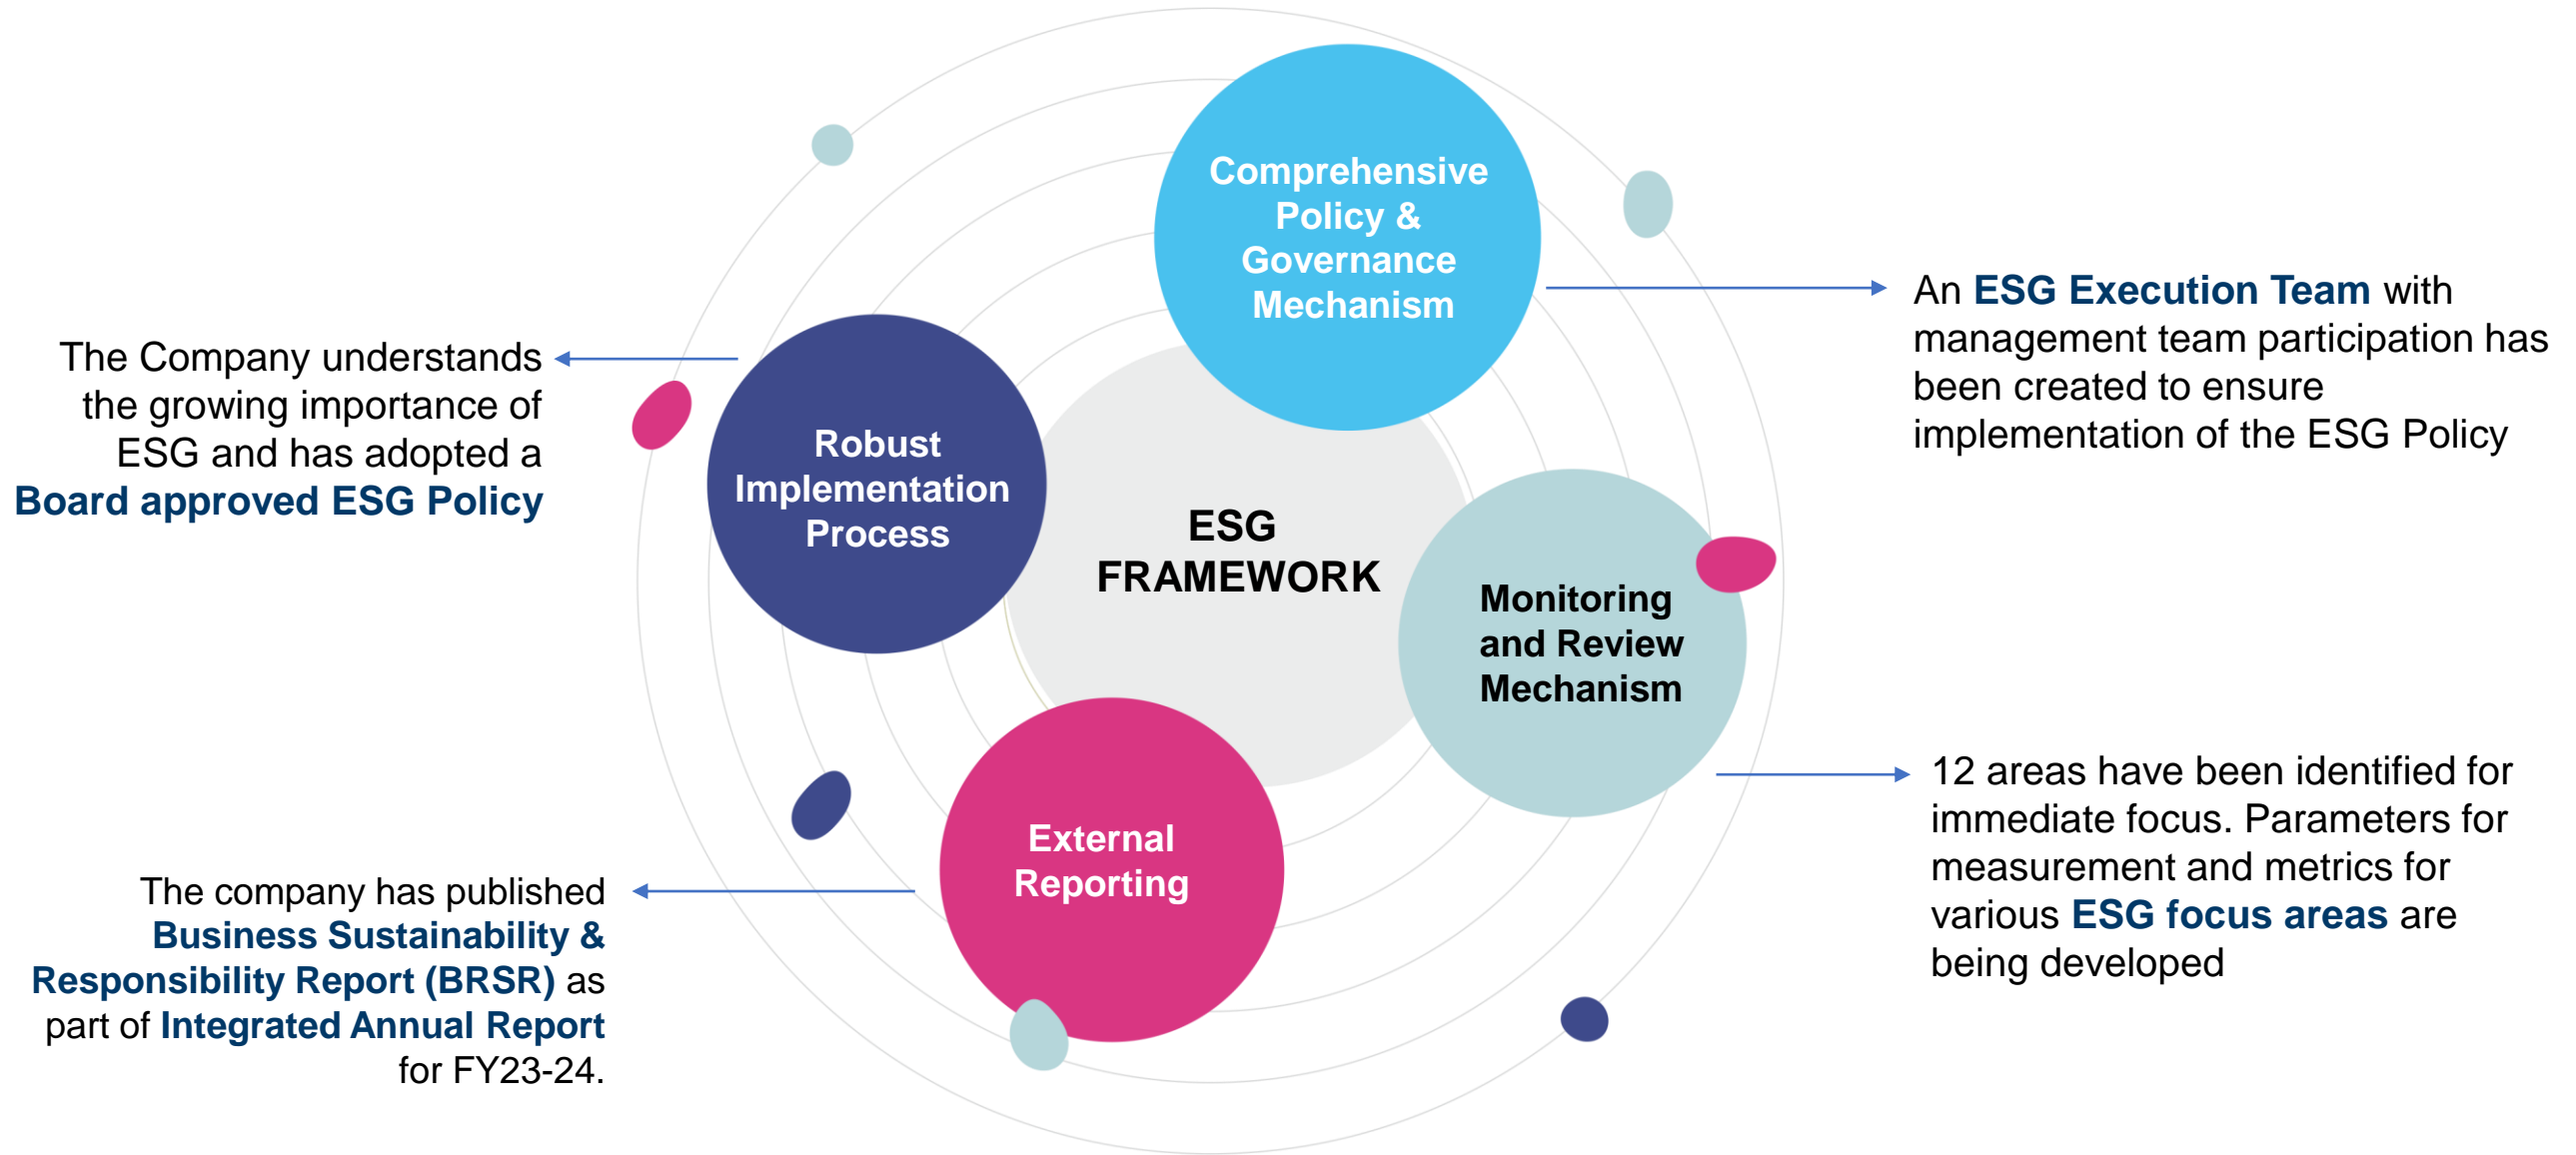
The Company understands the growing importance of ESG and has adopted a Board approved ESG Policy

Robust Implementation Process

Comprehensive Policy & Governance Mechanism

An ESG Execution Team with management team participation has been created to ensure implementation of the ESG Policy

ESG FRAMEWORK

Monitoring and Review Mechanism

12 areas have been identified for immediate focus. Parameters for measurement and metrics for various ESG focus areas are being developed

External Reporting

The company has published Business Sustainability & Responsibility Report (BRSR) as part of Integrated Annual Report for FY23-24.